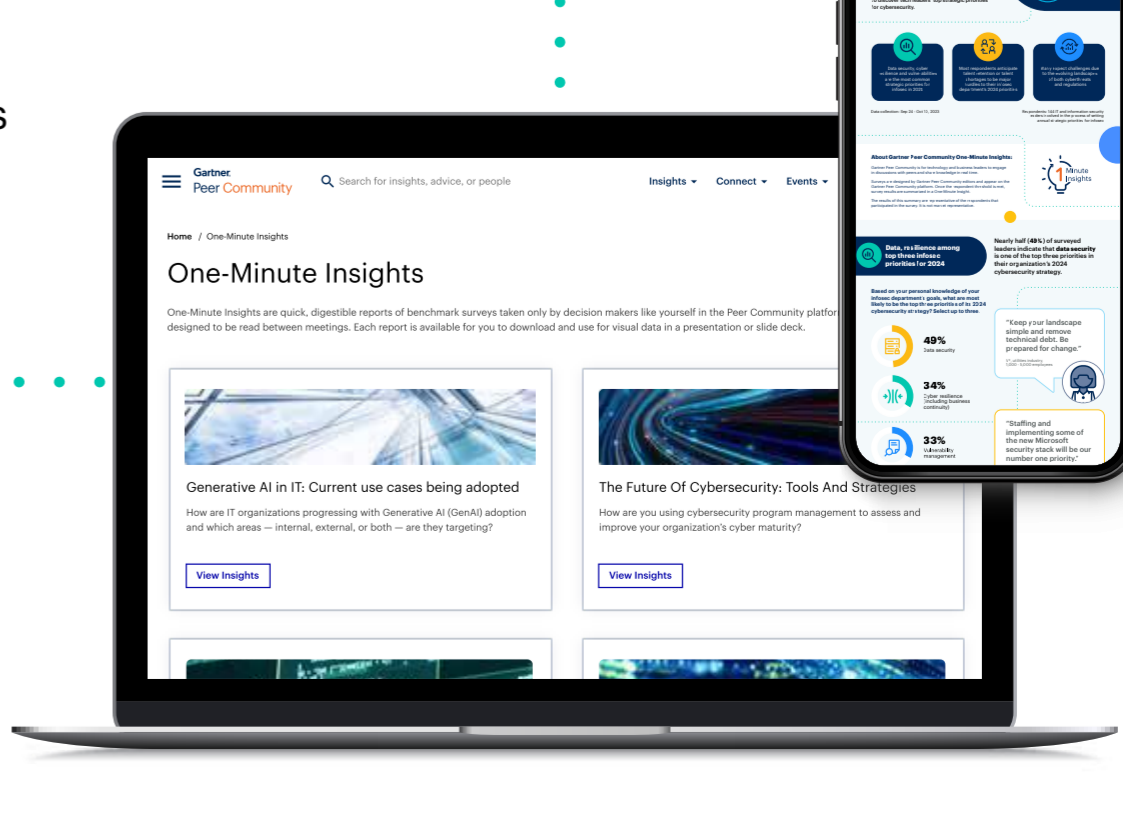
s

Gartner
Peer Community

Search for insights, advice, or people

Insights Connect Events

Home / One-Minute Insights

One-Minute Insights

One-Minute Insights are quick, digestible reports of benchmark surveys taken only by decision makers like yourself in the Peer Community platfor designed to be read between meetings. Each report is available for you to download and use for visual data in a presentation or slide deck.

Generative AI in IT: Current use cases being adopted

How are IT organizations progressing with Generative AI (GenAI) adoption and which areas — internal, external, or both — are they targeting?

View Insights

The Future Of Cybersecurity: Tools And Strategies

How are you using cybersecurity program management to assess and improve your organization's cyber maturity?

View Insights

for cybersecurity.

Data security, cyber resilience and vulnerability are the most common strategic priorities for infosec in 2024

Most respondents anticipate talent retention or talent challenges to be major hurdles to their infosec department's 2024 priorities

Many expect challenges due to the evolving landscape of both cyberthreats and regulations

Data collection: Sep 24 - Oct 17, 2023

Respondents: 124 IT and information security leaders involved in the process of setting annual strategic priorities for infosec

About Gartner Peer Community One-Minute Insights:

1 Minute Insights

Data, resilience among top three infosec priorities for 2024

Nearly half (49%) of surveyed leaders indicate that data security is one of the top three priorities in their organization's 2024 cybersecurity strategy.

Based on your personal knowledge of your infosec department's goals, what are most likely to be the top three priorities of its 2024 cybersecurity strategy? Select up to three.

49%
Data security

34%
Cyber resilience (including business continuity)

33%
Vulnerability management

"Keep your landscape simple and remove technical debt. Be prepared for change."

"Staffing and implementing some of the new Microsoft security stack will be our number one priority."